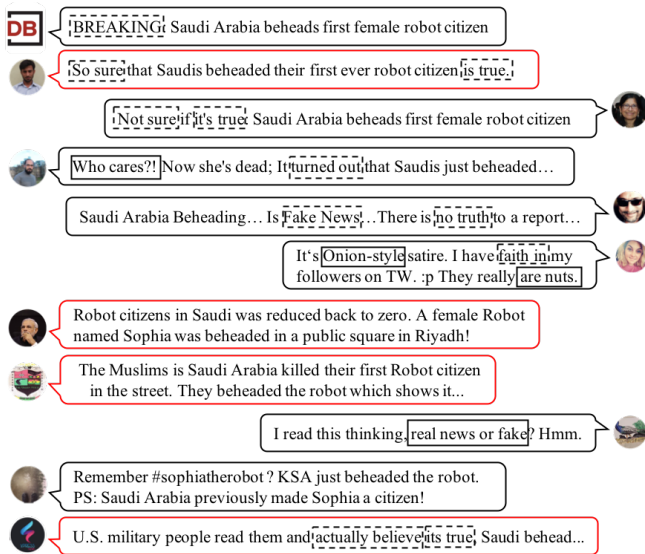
DB

BREAKING: Saudi Arabia beheads first female robot citizen

So sure that Saudis beheaded their first ever robot citizen is true.

Not sure if it's true: Saudi Arabia beheads first female robot citizen

Who cares?! Now she's dead; It turned out that Saudis just beheaded…

Saudi Arabia Beheading… Is Fake News …There is no truth to a report…

It's Onion-style satire. I have faith in my followers on TW. :p They really are nuts.

Robot citizens in Saudi was reduced back to zero. A female Robot named Sophia was beheaded in a public square in Riyadh!

The Muslims is Saudi Arabia killed their first Robot citizen in the street. They beheaded the robot which shows it...

I read this thinking, real news or fake? Hmm.

Remember #sophiatherobot ? KSA just beheaded the robot. PS: Saudi Arabia previously made Sophia a citizen!

U.S. military people read them and actually believe its true, Saudi behead...